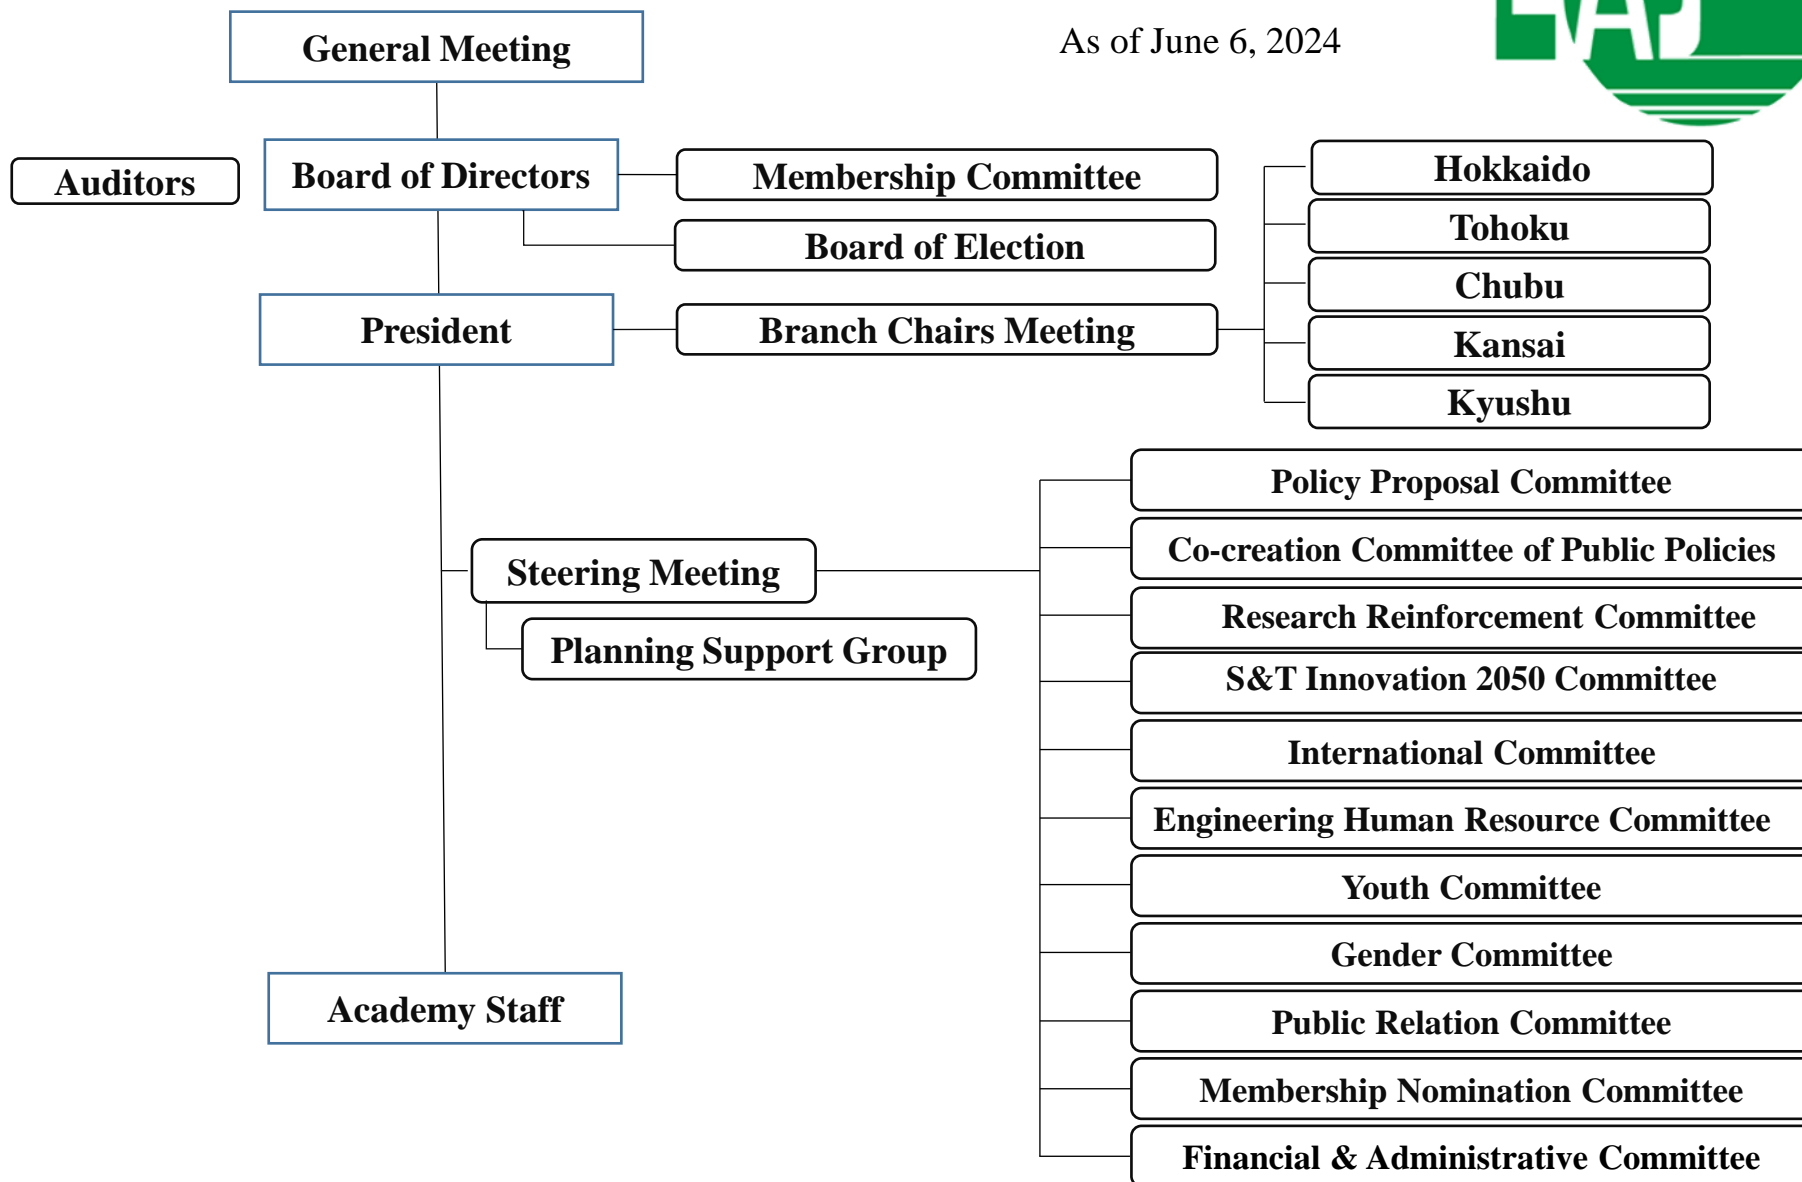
General Meeting

As of June 6, 2024

Auditors

Board of Directors

Membership Committee

Board of Election

Hokkaido

Tohoku

Chubu

Kansai

Kyushu

President

Branch Chairs Meeting

Policy Proposal Committee

Co-creation Committee of Public Policies

Steering Meeting

Planning Support Group

Research Reinforcement Committee

S&T Innovation 2050 Committee

International Committee

Engineering Human Resource Committee

Youth Committee

Gender Committee

Academy Staff

Public Relation Committee

Membership Nomination Committee

Financial & Administrative Committee